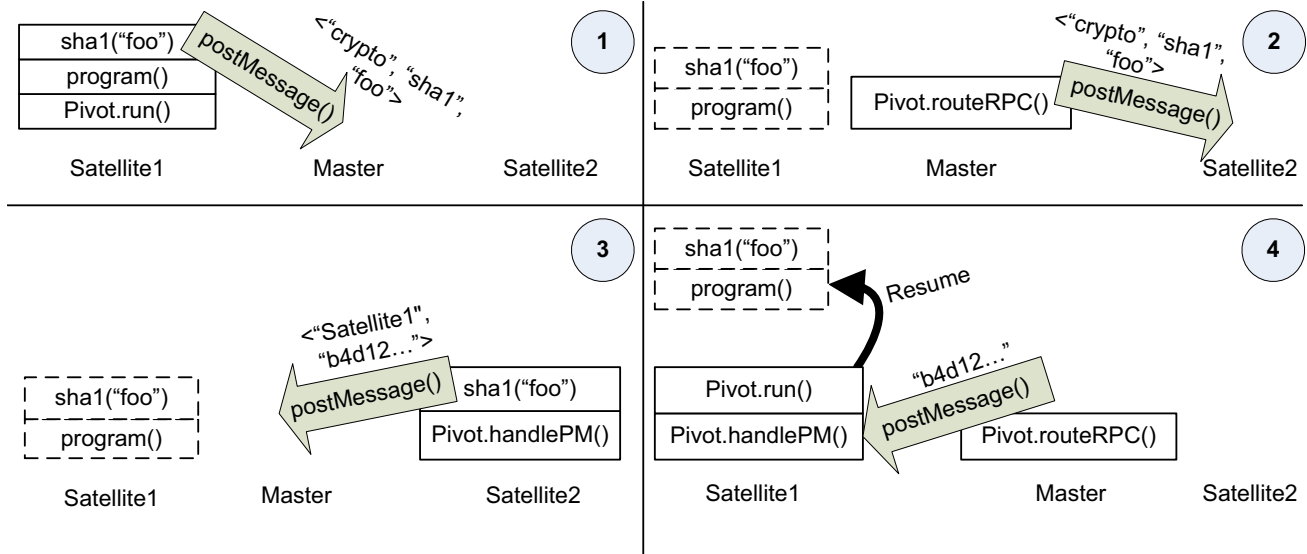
1

sha1(“foo”)
program()
Pivot.run()

postMessage()

<“crypto”, “sha1”, “foo”>

Satellite1
Master
Satellite2

2

sha1(“foo”)
program()

Pivot.routeRPC()

postMessage()

<“crypto”, “sha1”, “foo”>

Satellite1
Master
Satellite2

3

<“Satellite1”, “b4d12…”>

postMessage()

sha1(“foo”)
Pivot.handlePM()

sha1(“foo”)
program()

Satellite1
Master
Satellite2

4

sha1(“foo”)
program()

Resume

Pivot.run()
Pivot.handlePM()

“b4d12…”
postMessage()

Pivot.routeRPC()

Satellite1
Master
Satellite2